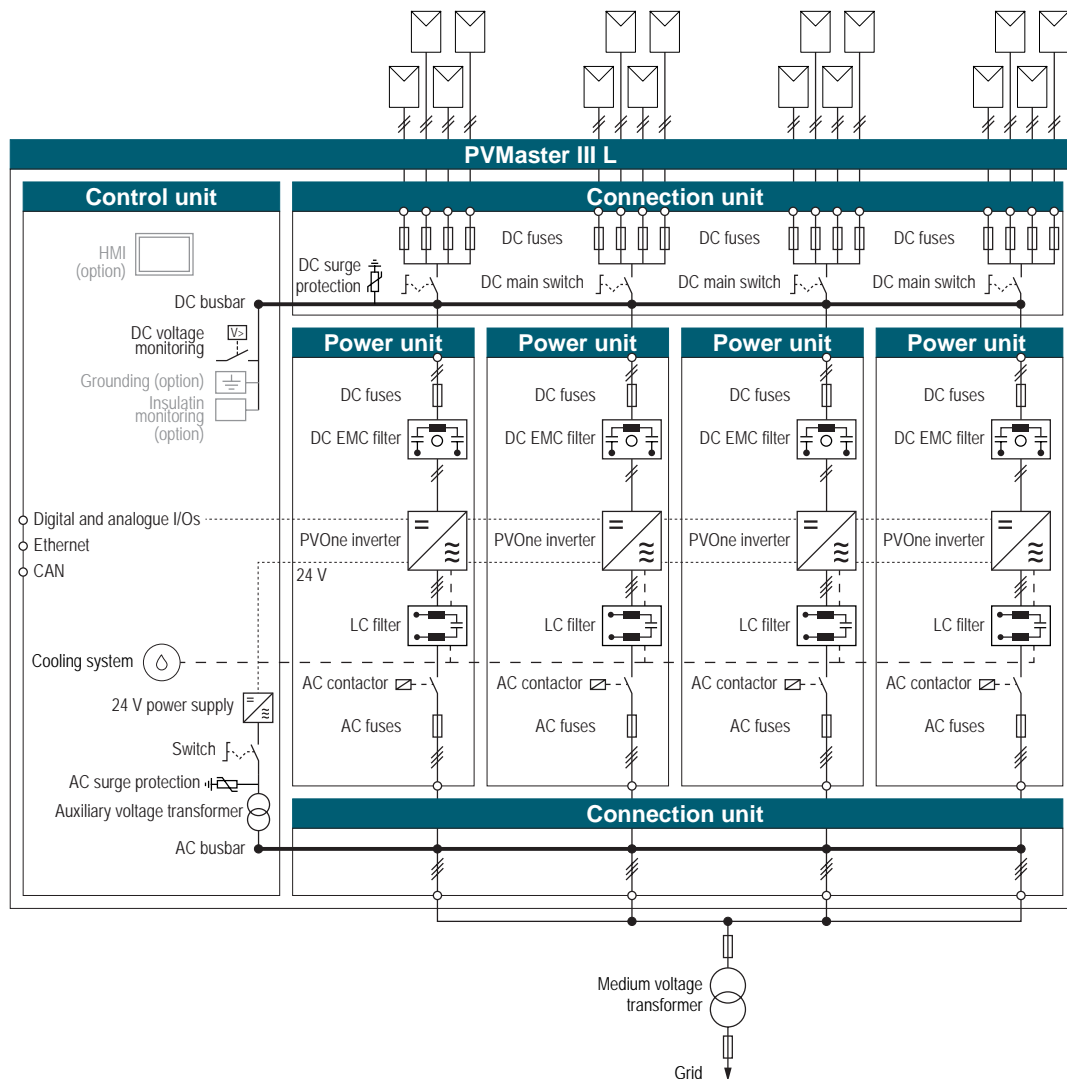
PVMaster III L

Control unit

Connection unit

HMI (option)

DC fuses

DC fuses

DC fuses

DC fuses

DC surge protection

DC main switch

DC main switch

DC main switch

DC main switch

DC busbar

DC voltage monitoring

V>

Power unit

Power unit

Power unit

Power unit

Grounding (option)

Insulatin monitoring (option)

DC fuses

DC fuses

DC fuses

DC fuses

DC EMC filter

DC EMC filter

DC EMC filter

DC EMC filter

Digital and analogue I/Os

Ethernet

CAN

PVOne inverter

PVOne inverter

PVOne inverter

PVOne inverter

24 V

LC filter

LC filter

LC filter

LC filter

Cooling system

AC contactor

AC contactor

AC contactor

AC contactor

24 V power supply

AC fuses

AC fuses

AC fuses

AC fuses

Switch

AC surge protection

Auxiliary voltage transformer

Connection unit

AC busbar

Medium voltage transformer

Grid